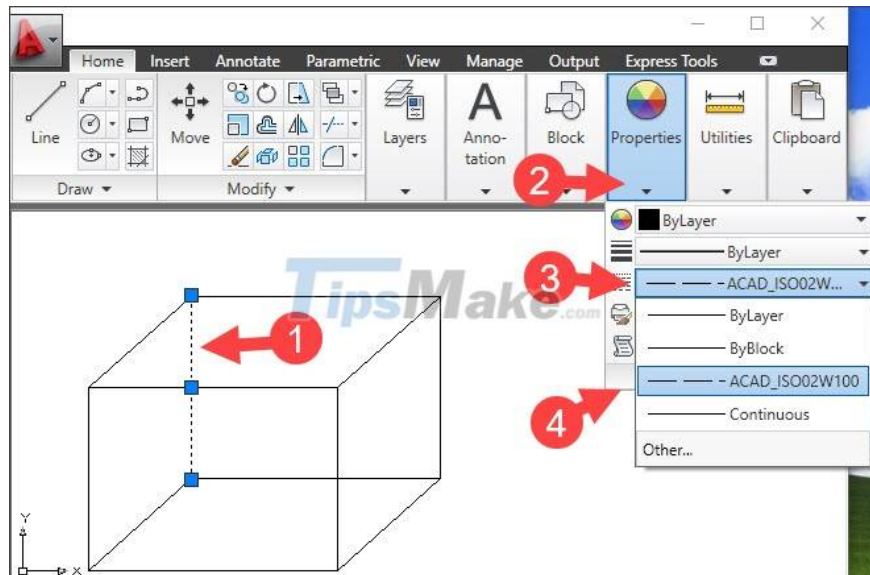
Home Insert Annotate Parametric View Manage Output Express Tools

Line Move Layers Annotation Block Properties Utilities Clipboard

Draw ▾ Modify ▾

2

ByLayer

ByLayer

3

ACAD_ISO02W...

TipsMake.com

1

ByLayer

ByBlock

ACAD_ISO02W100

4

Continuous

Other...

Y

X